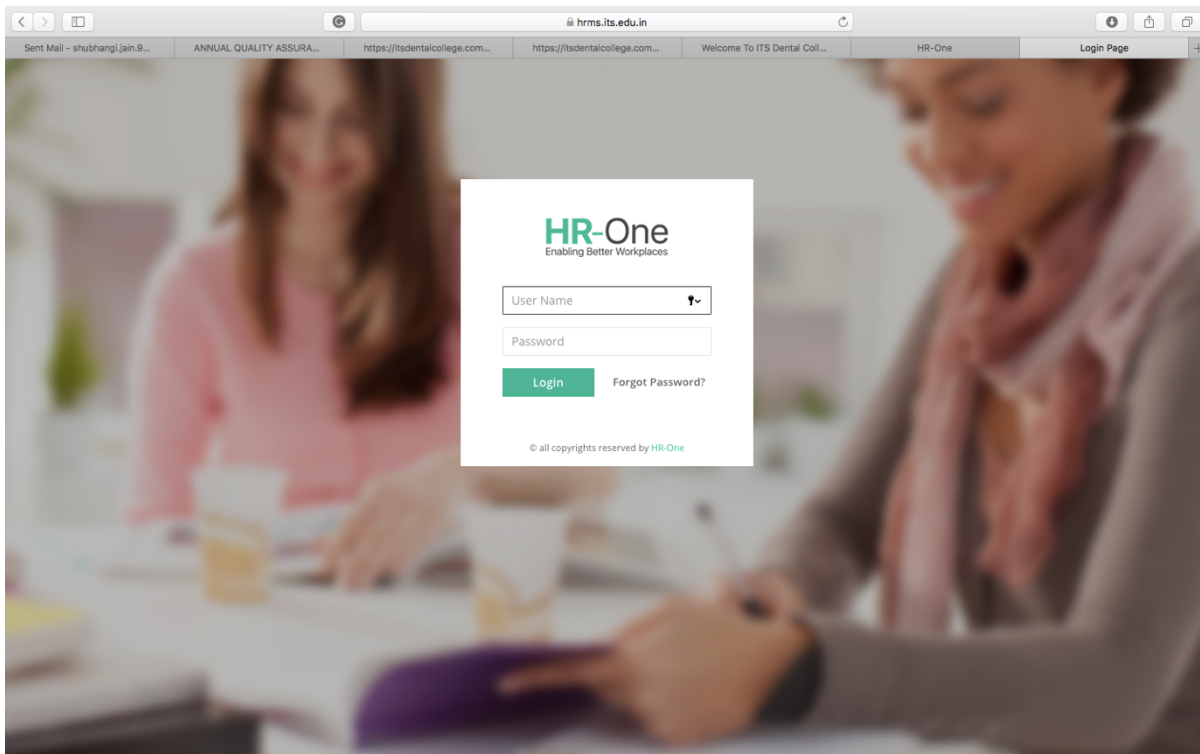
hrms.its.edu.in

Sent Mail - shubhangi.jain.9... | ANNUAL QUALITY ASSURA... | https://itsdentalcollege.com... | https://itsdentalcollege.com... | Welcome To ITS Dental Coll... | HR-One | Login Page

HR-One
Enabling Better Workplaces

User Name

Password

Login

Forgot Password?

© all copyrights reserved by HR-One